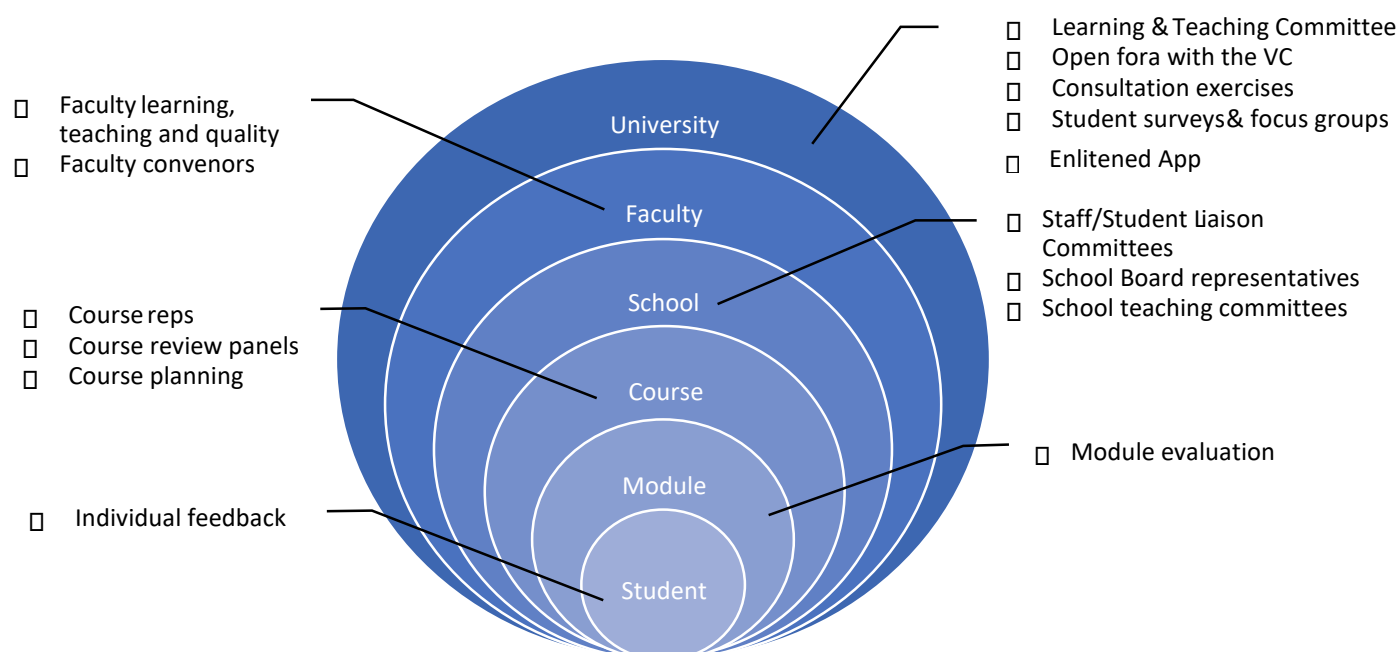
Learning & Teaching Committee
Open fora with the VC
Consultation exercises
Student surveys& focus groups
Enlitened App

Faculty learning, teaching and quality
Faculty convenors

University

Faculty

Staff/Student Liaison Committees
School Board representatives
School teaching committees

School

Course reps
Course review panels
Course planning

Course

Module evaluation

Module

Individual feedback

Student